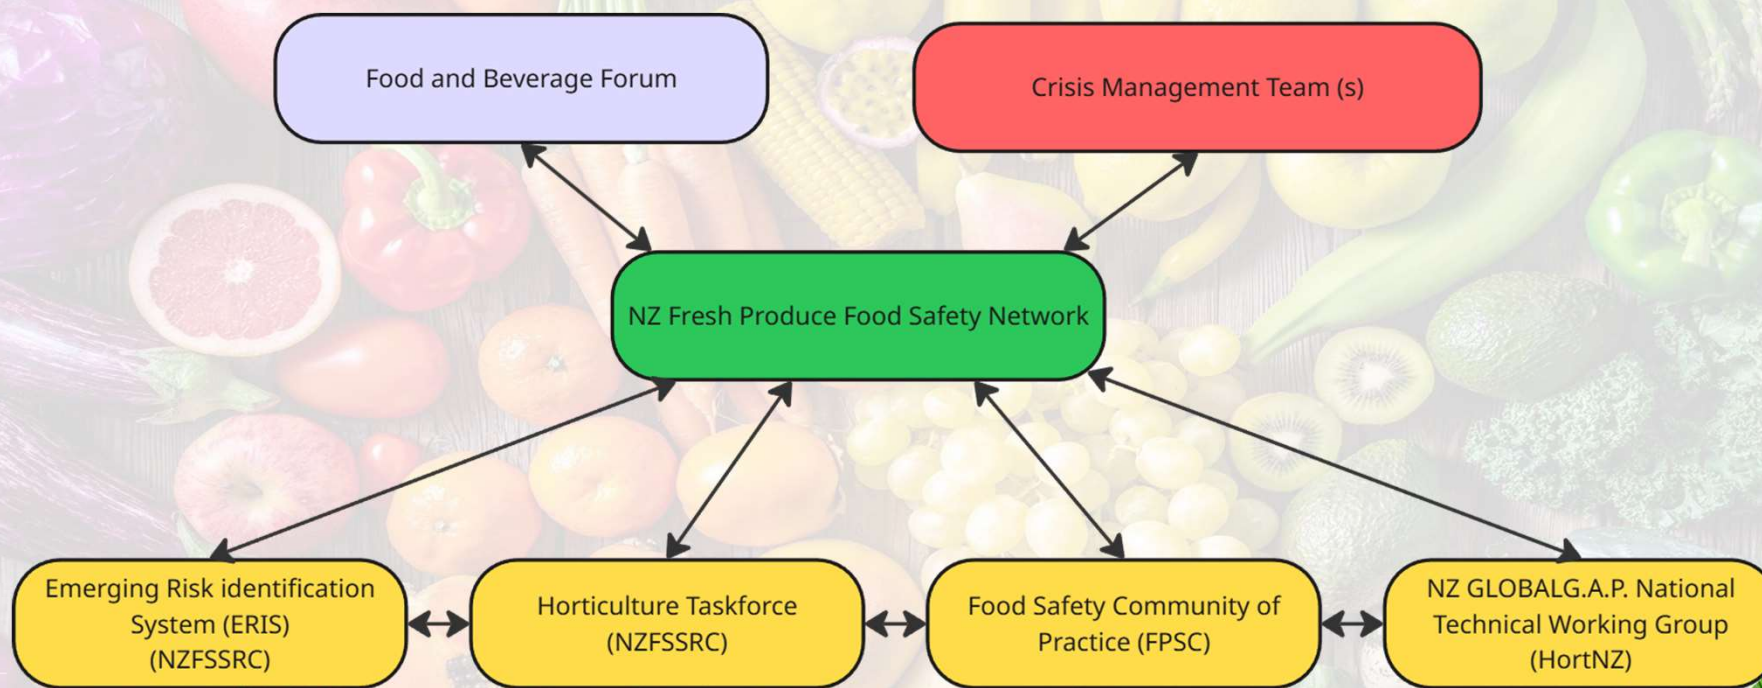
Food and Beverage Forum

Crisis Management Team (s)

NZ Fresh Produce Food Safety Network

Emerging Risk identification System (ERIS) (NZFSSRC)

Horticulture Taskforce (NZFSSRC)

Food Safety Community of Practice (FPSC)

NZ GLOBALG.A.P. National Technical Working Group (HortNZ)